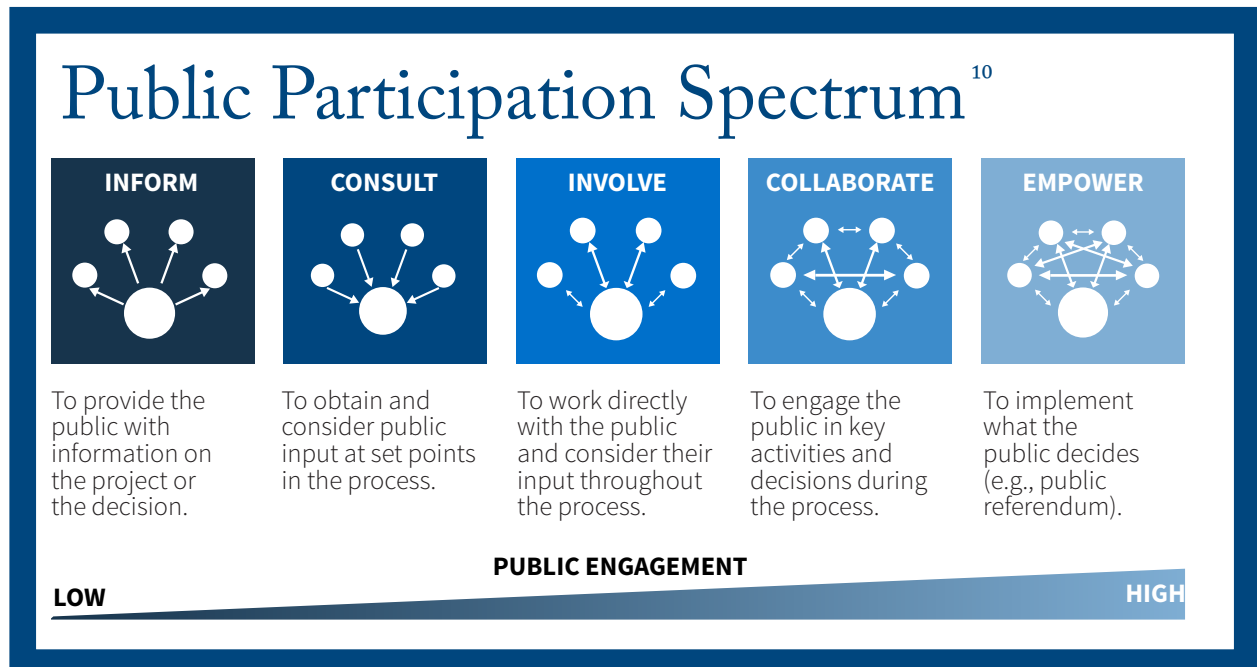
Public Participation Spectrum$^{10}$

INFORM

To provide the public with information on the project or the decision.

CONSULT

To obtain and consider public input at set points in the process.

INVOLVE

To work directly with the public and consider their input throughout the process.

COLLABORATE

To engage the public in key activities and decisions during the process.

EMPOWER

To implement what the public decides (e.g., public referendum).

PUBLIC ENGAGEMENT

LOW

HIGH